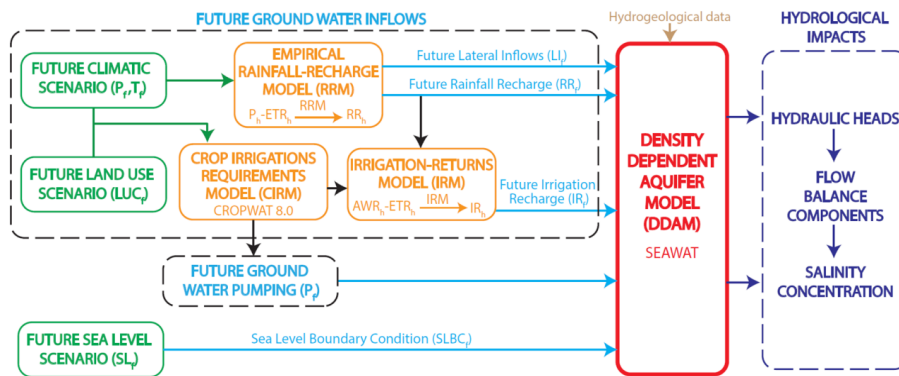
FUTURE GROUND WATER INFLOWS

Hydrogeological data

HYDROLOGICAL IMPACTS

FUTURE CLIMATIC SCENARIO ($P_f$,$T_f$)

EMPIRICAL RAINFALL-RECHARGE MODEL (RRM)

$P_h$-$ETR_h$ RRM $RR_h$

Future Lateral Inflows ($LI_f$)

Future Rainfall Recharge ($RR_f$)

FUTURE LAND USE SCENARIO ($LUC_f$)

CROP IRRIGATIONS REQUIREMENTS MODEL (CIRM)

CROPWAT 8.0

IRRIGATION-RETURNS MODEL (IRM)

$AWR_h$-$ETR_h$ IRM $IR_h$

Future Irrigation Recharge ($IR_f$)

DENSITY DEPENDENT AQUIFER MODEL (DDAM)

SEAWAT

HYDRAULIC HEADS

FLOW BALANCE COMPONENTS

SALINITY CONCENTRATION

FUTURE GROUND WATER PUMPING ($P_f$)

FUTURE SEA LEVEL SCENARIO ($SL_f$)

Sea Level Boundary Condition ($SLBC_f$)